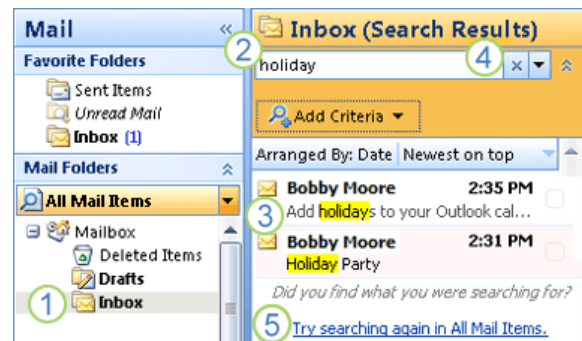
Mail «

Favorite Folders

Sent Items

Unread Mail

Inbox (1)

Mail Folders

All Mail Items

Mailbox

Deleted Items

Drafts

1 Inbox

Inbox (Search Results)

2 holiday

4 ×

Add Criteria

Arranged By: Date Newest on top

Bobby Moore 2:35 PM

3 Add holidays to your Outlook cal...

Bobby Moore 2:31 PM

Holiday Party

Did you find what you were searching for?

5 Try searching again in All Mail Items.